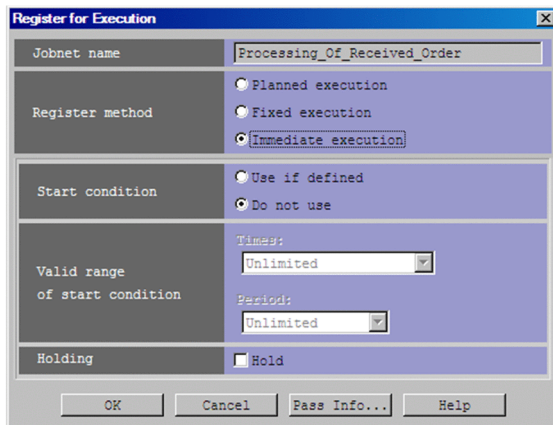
Register for Execution

| Jobnet name | Processing_Of_Received_Order |
|---|---|
| Register method | Planned execution<br>Fixed execution<br>Immediate execution |
| Start condition | Use if defined<br>Do not use |
| Valid range of start condition | Times:<br>Unlimited<br>Period:<br>Unlimited |
| Holding | Hold |

OK Cancel Pass Info... Help